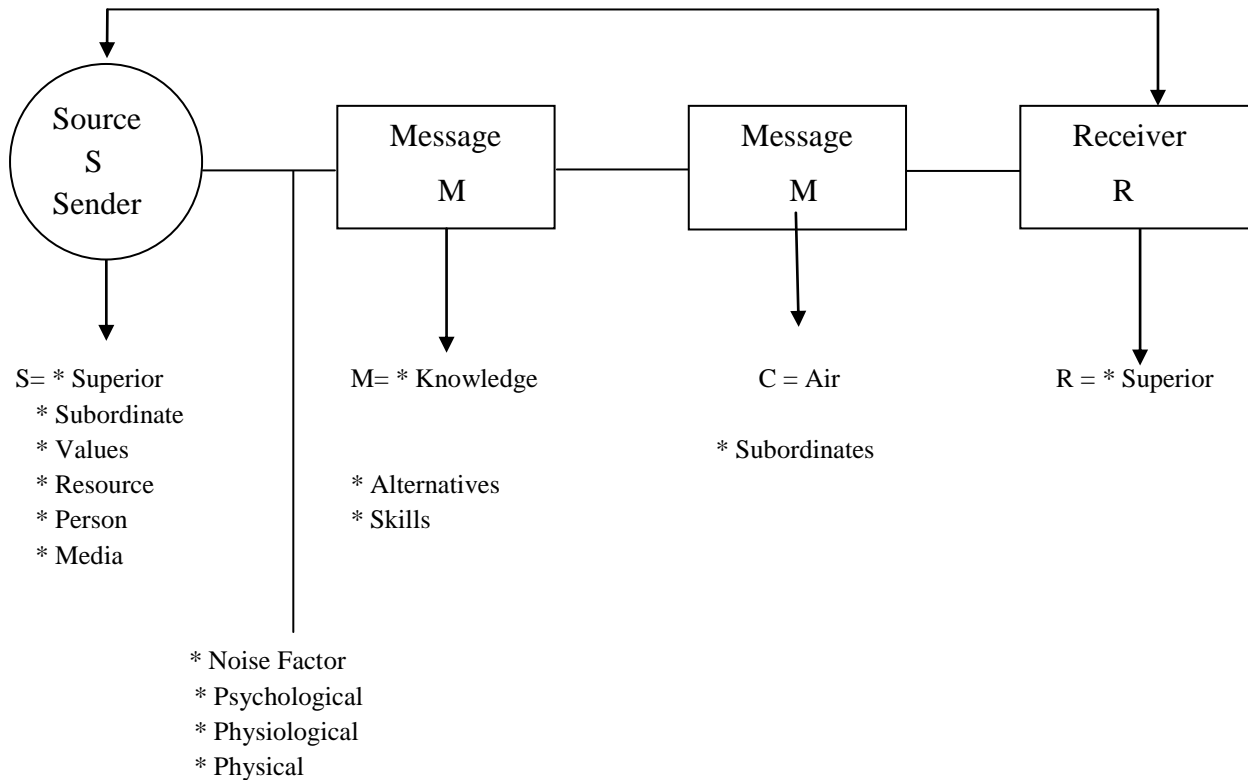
Source
S
Sender

Message
M

Message
M

Receiver
R

S= * Superior
* Subordinate
* Values
* Resource
* Person
* Media

M= * Knowledge

* Alternatives
* Skills

C = Air

* Subordinates

R = * Superior

* Noise Factor
* Psychological
* Physiological
* Physical